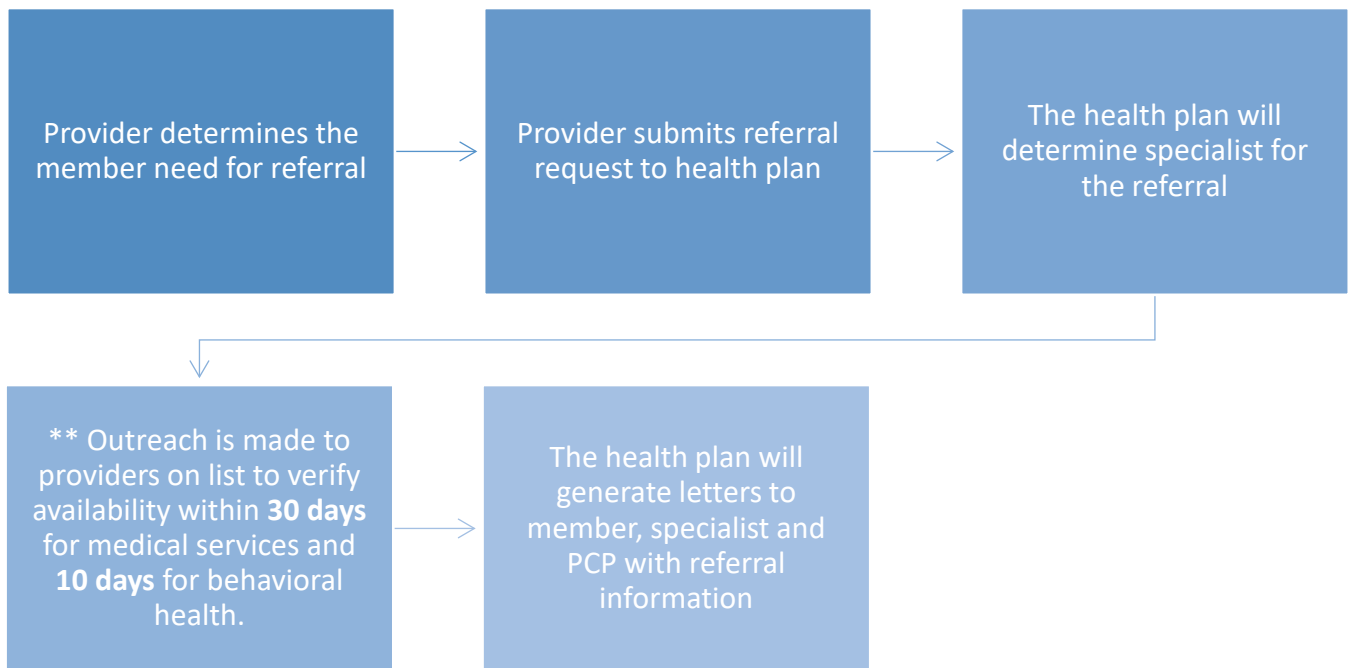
Provider determines the member need for referral

Provider submits referral request to health plan

The health plan will determine specialist for the referral

** Outreach is made to providers on list to verify availability within 30 days for medical services and 10 days for behavioral health.

The health plan will generate letters to member, specialist and PCP with referral information